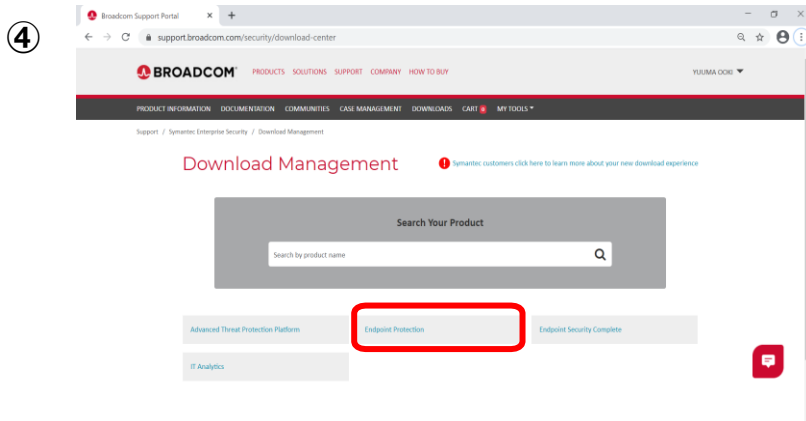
④

Broadcom Support Portal

support.broadcom.com/security/download-center

BROADCOM PRODUCTS SOLUTIONS SUPPORT COMPANY HOW TO BUY

YUUMA OOKI

PRODUCT INFORMATION DOCUMENTATION COMMUNITIES CASE MANAGEMENT DOWNLOADS CART 0 MY TOOLS

Support / Symantec Enterprise Security / Download Management

Download Management

Symantec customers click here to learn more about your new download experience

Search Your Product

Search by product name

Advanced Threat Protection Platform

Endpoint Protection

Endpoint Security Complete

IT Analytics